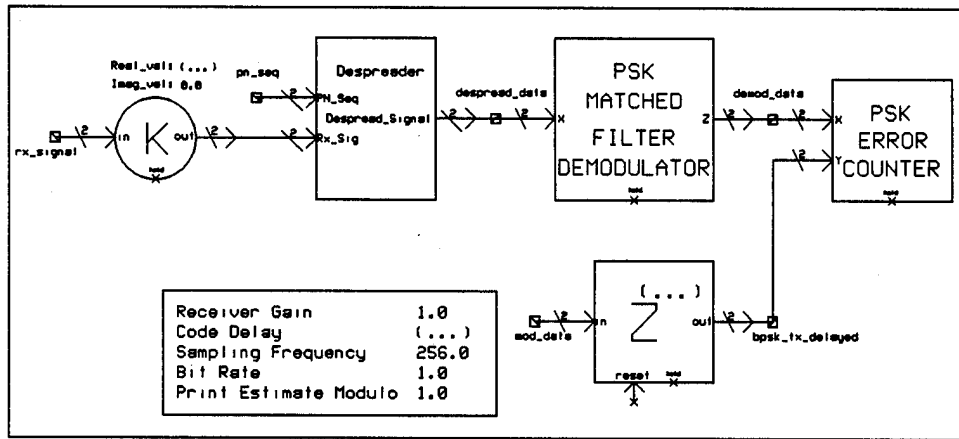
Real_val: (...)
Imag_val: 0.0

pn_seq

Despreader

PN_Seq

Despread_Signal

Rx_Sig

despread_data

PSK MATCHED FILTER DEMODULATOR

demod_data

PSK ERROR COUNTER

rx_signal

in

K

out

2

X

Z

Y

hold

mod_data

in

Z

(...)

out

bpsk_tx_delayed

reset

hold

| Receiver Gain | 1.0 |
|---|---|
| Code Delay | (...) |
| Sampling Frequency | 256.0 |
| Bit Rate | 1.0 |
| Print Estimate Modulo | 1.0 |